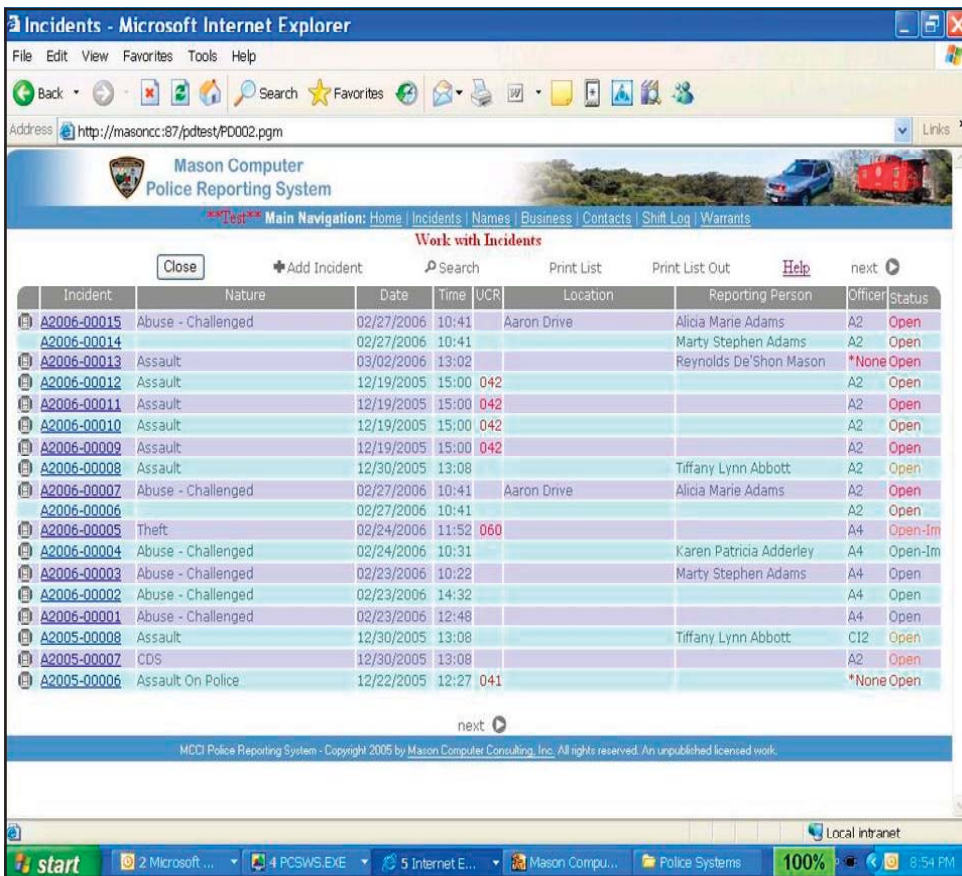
Incidents - Microsoft Internet Explorer

File Edit View Favorites Tools Help

Back Search Favorites

Address http://masoncc:87/pdtest/PD002.pgm Links

Mason Computer
Police Reporting System

**Test** Main Navigation: Home | Incidents | Names | Business | Contacts | Shift Log | Warrants

Work with Incidents

Close Add Incident Search Print List Print List Out Help next

| Incident | Nature | Date | Time | UCR | Location | Reporting Person | Officer | Status |
|---|---|---|---|---|---|---|---|---|
| A2006-00015 | Abuse - Challenged | 02/27/2006 | 10:41 | | Aaron Drive | Alicia Marie Adams | A2 | Open |
| A2006-00014 | | 02/27/2006 | 10:41 | | | Marty Stephen Adams | A2 | Open |
| A2006-00013 | Assault | 03/02/2006 | 13:02 | | | Reynolds De'Shon Mason | *None | Open |
| A2006-00012 | Assault | 12/19/2005 | 15:00 | 042 | | | A2 | Open |
| A2006-00011 | Assault | 12/19/2005 | 15:00 | 042 | | | A2 | Open |
| A2006-00010 | Assault | 12/19/2005 | 15:00 | 042 | | | A2 | Open |
| A2006-00009 | Assault | 12/19/2005 | 15:00 | 042 | | | A2 | Open |
| A2006-00008 | Assault | 12/30/2005 | 13:08 | | | Tiffany Lynn Abbott | A2 | Open |
| A2006-00007 | Abuse - Challenged | 02/27/2006 | 10:41 | | Aaron Drive | Alicia Marie Adams | A2 | Open |
| A2006-00006 | | 02/27/2006 | 10:41 | | | | A2 | Open |
| A2006-00005 | Theft | 02/24/2006 | 11:52 | 060 | | | A4 | Open-Im |
| A2006-00004 | Abuse - Challenged | 02/24/2006 | 10:31 | | | Karen Patricia Adderley | A4 | Open-Im |
| A2006-00003 | Abuse - Challenged | 02/23/2006 | 10:22 | | | Marty Stephen Adams | A4 | Open |
| A2006-00002 | Abuse - Challenged | 02/23/2006 | 14:32 | | | | A4 | Open |
| A2006-00001 | Abuse - Challenged | 02/23/2006 | 12:48 | | | | A4 | Open |
| A2005-00008 | Assault | 12/30/2005 | 13:08 | | | Tiffany Lynn Abbott | CI2 | Open |
| A2005-00007 | CDS | 12/30/2005 | 13:08 | | | | A2 | Open |
| A2005-00006 | Assault On Police | 12/22/2005 | 12:27 | 041 | | | *None | Open |

next

MCCI Police Reporting System - Copyright 2005 by Mason Computer Consulting, Inc. All rights reserved. An unpublished licensed work.

Local intranet

start 2 Microsoft ... 4 PCSWS.EXE 5 Internet E... Mason Compu... Police Systems 100% 8:54 PM